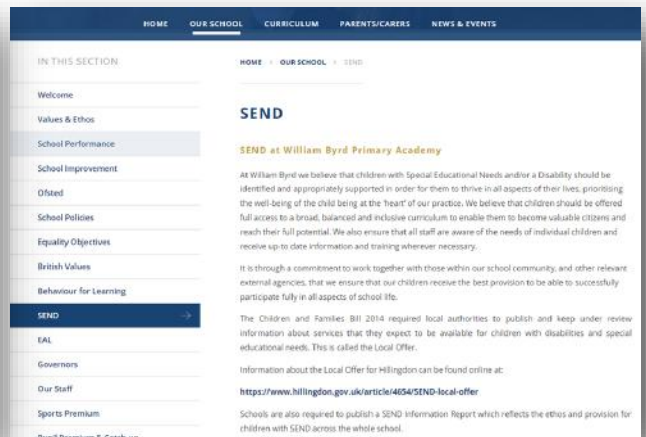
HOME OUR SCHOOL CURRICULUM PARENTS/CARERS NEWS & EVENTS

IN THIS SECTION

Welcome

Values & Ethos

School Performance

School Improvement

Ofsted

School Policies

Equality Objectives

British Values

Behaviour for Learning

SEND

EAL

Governors

Our Staff

Sports Premium

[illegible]

HOME > OUR SCHOOL > SEND

SEND

SEND at William Byrd Primary Academy

At William Byrd we believe that children with Special Educational Needs and/or a Disability should be identified and appropriately supported in order for them to thrive in all aspects of their lives, prioritising the well-being of the child being at the 'heart' of our practice. We believe that children should be offered full access to a broad, balanced and inclusive curriculum to enable them to become valuable citizens and reach their full potential. We also ensure that all staff are aware of the needs of individual children and receive up-to date information and training wherever necessary.

It is through a commitment to work together with those within our school community, and other relevant external agencies, that we ensure that our children receive the best provision to be able to successfully participate fully in all aspects of school life.

The Children and Families Bill 2014 required local authorities to publish and keep under review information about services that they expect to be available for children with disabilities and special educational needs. This is called the Local Offer.

Information about the Local Offer for Hillingdon can be found online at:

https://www.hillingdon.gov.uk/article/4654/SEND-local-offer

Schools are also required to publish a SEND Information Report which reflects the ethos and provision for children with SEND across the whole school.